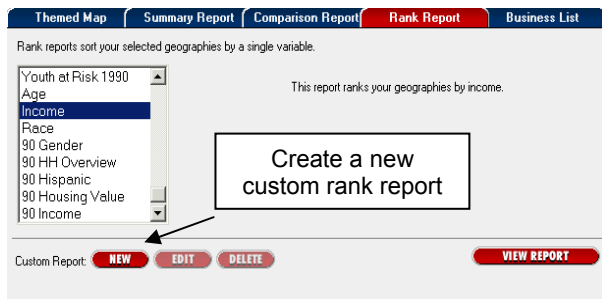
Themed Map | Summary Report | Comparison Report | Rank Report | Business List

Rank reports sort your selected geographies by a single variable.

Youth at Risk 1990
Age
Income
Race
90 Gender
90 HH Overview
90 Hispanic
90 Housing Value
90 Income

This report ranks your geographies by income.

Create a new custom rank report

Custom Report: NEW EDIT DELETE

VIEW REPORT